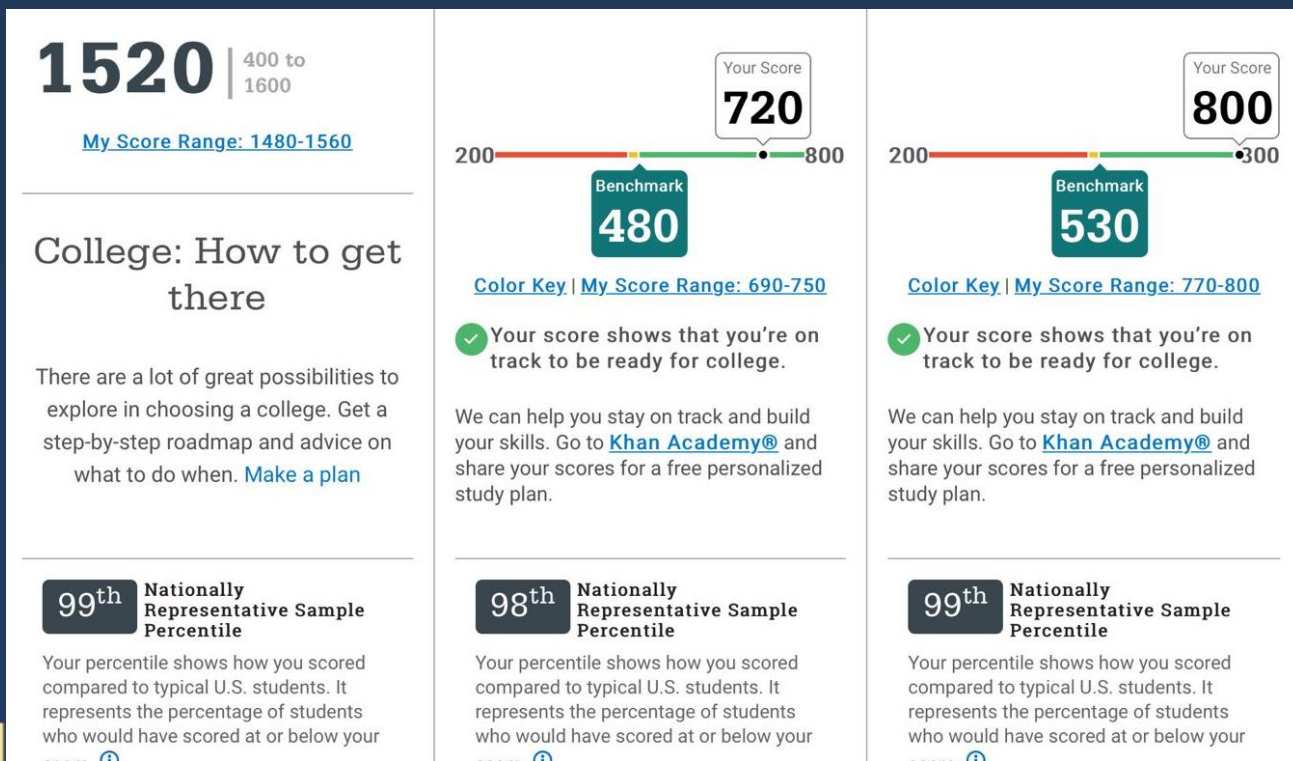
1520 | 400 to 1600

My Score Range: 1480-1560

College: How to get there

There are a lot of great possibilities to explore in choosing a college. Get a step-by-step roadmap and advice on what to do when. Make a plan

99th Nationally Representative Sample Percentile

Your percentile shows how you scored compared to typical U.S. students. It represents the percentage of students who would have scored at or below your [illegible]

Your Score
720

200 800

Benchmark
480

Color Key | My Score Range: 690-750

Your score shows that you're on track to be ready for college.

We can help you stay on track and build your skills. Go to Khan Academy® and share your scores for a free personalized study plan.

98th Nationally Representative Sample Percentile

Your percentile shows how you scored compared to typical U.S. students. It represents the percentage of students who would have scored at or below your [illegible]

Your Score
800

200 300

Benchmark
530

Color Key | My Score Range: 770-800

Your score shows that you're on track to be ready for college.

We can help you stay on track and build your skills. Go to Khan Academy® and share your scores for a free personalized study plan.

99th Nationally Representative Sample Percentile

Your percentile shows how you scored compared to typical U.S. students. It represents the percentage of students who would have scored at or below your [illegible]